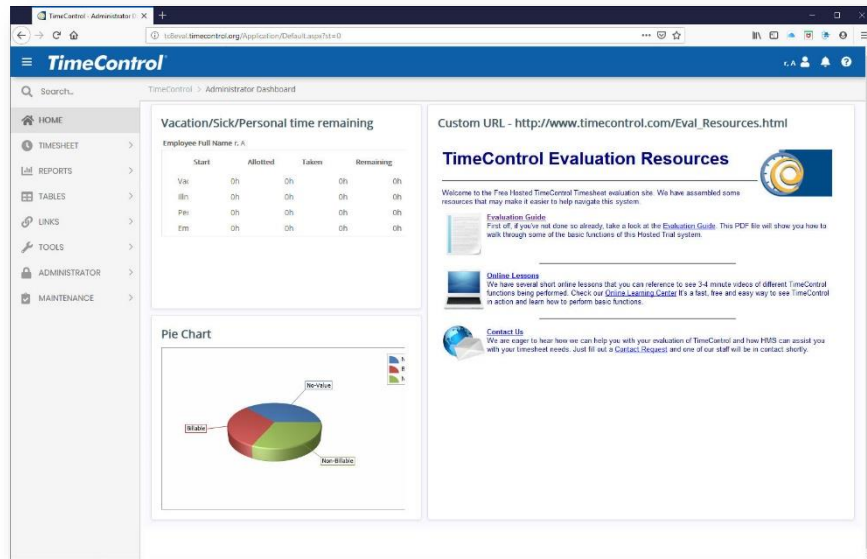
TimeControl - Administrator D ×

tcEval.timecontrol.org/Application/Default.aspx?st=0

TimeControl

r. A

Search...

TimeControl > Administrator Dashboard

HOME

TIMESHEET

REPORTS

TABLES

LINKS

TOOLS

ADMINISTRATOR

MAINTENANCE

Vacation/Sick/Personal time remaining

Employee Full Name r. A

| | Start | Allotted | Taken | Remaining |
|---|---|---|---|---|
| Vac | 0h | 0h | 0h | 0h |
| Illn | 0h | 0h | 0h | 0h |
| Per | 0h | 0h | 0h | 0h |
| Em | 0h | 0h | 0h | 0h |

Pie Chart

No-Value

Billable

Non-Billable

Custom URL - http://www.timecontrol.com/Eval_Resources.html

TimeControl Evaluation Resources

Welcome to the Free Hosted TimeControl Timesheet evaluation site. We have assembled some resources that may make it easier to help navigate this system.

Evaluation Guide
First off, if you've not done so already, take a look at the Evaluation Guide. This PDF file will show you how to walk through some of the basic functions of this Hosted Trial system.

Online Lessons
We have several short online lessons that you can reference to see 3-4 minute videos of different TimeControl functions being performed. Check our Online Learning Center It's a fast, free and easy way to see TimeControl in action and learn how to perform basic functions.

Contact Us
We are eager to hear how we can help you with your evaluation of TimeControl and how HMS can assist you with your timesheet needs. Just fill out a Contact Request and one of our staff will be in contact shortly.